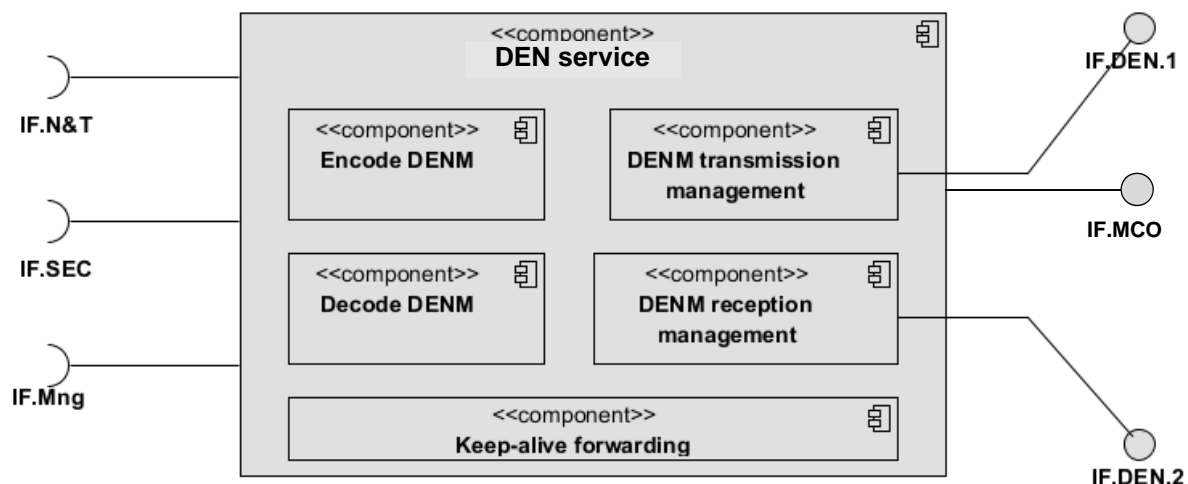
<<component>>
DEN service

IF.N&T

IF.SEC

IF.Mng

<<component>>
Encode DENM

<<component>>
DENM transmission management

<<component>>
Decode DENM

<<component>>
DENM reception management

<<component>>
Keep-alive forwarding

IF.DEN.1

IF.MCO

IF.DEN.2